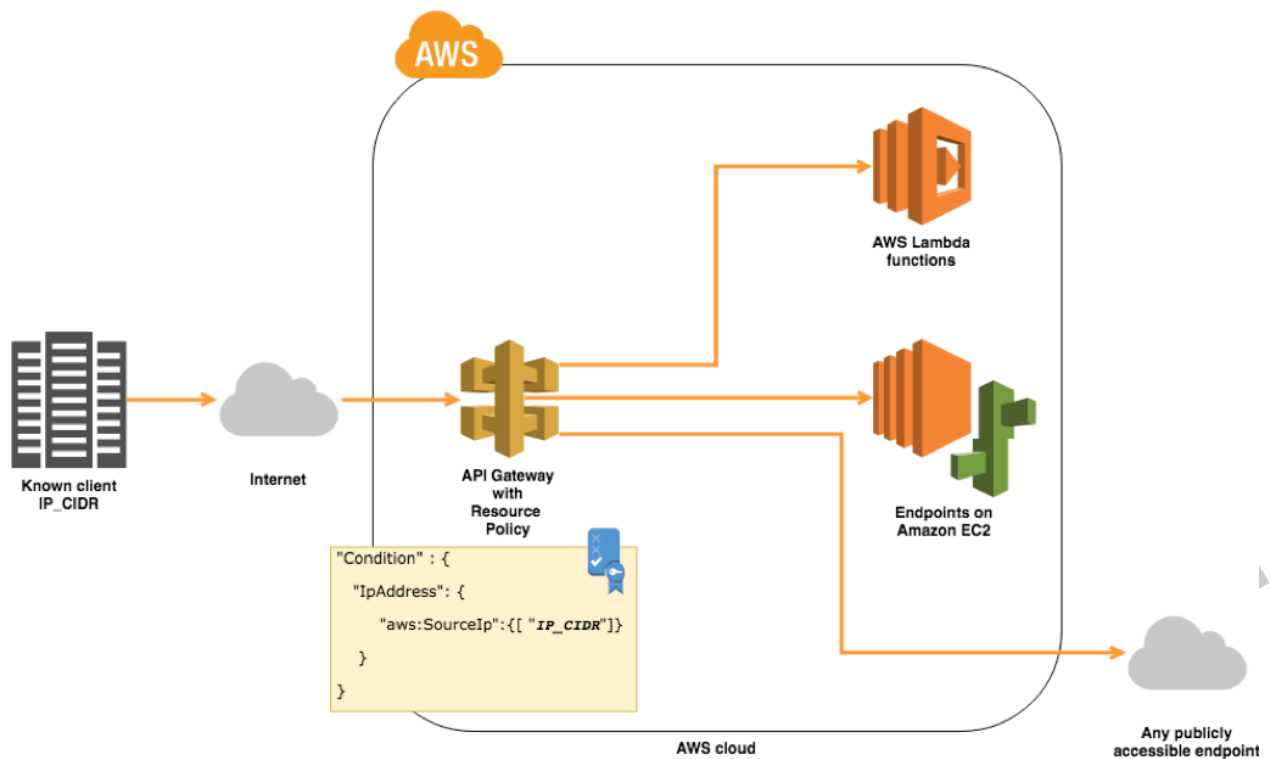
AWS

AWS Lambda functions

Known client IP_CIDR

Internet

API Gateway with Resource Policy

Endpoints on Amazon EC2

"Condition" : {
"IpAddress": {
"aws:SourceIp":{[ "IP_CIDR"]}
}
}

Any publicly accessible endpoint

AWS cloud